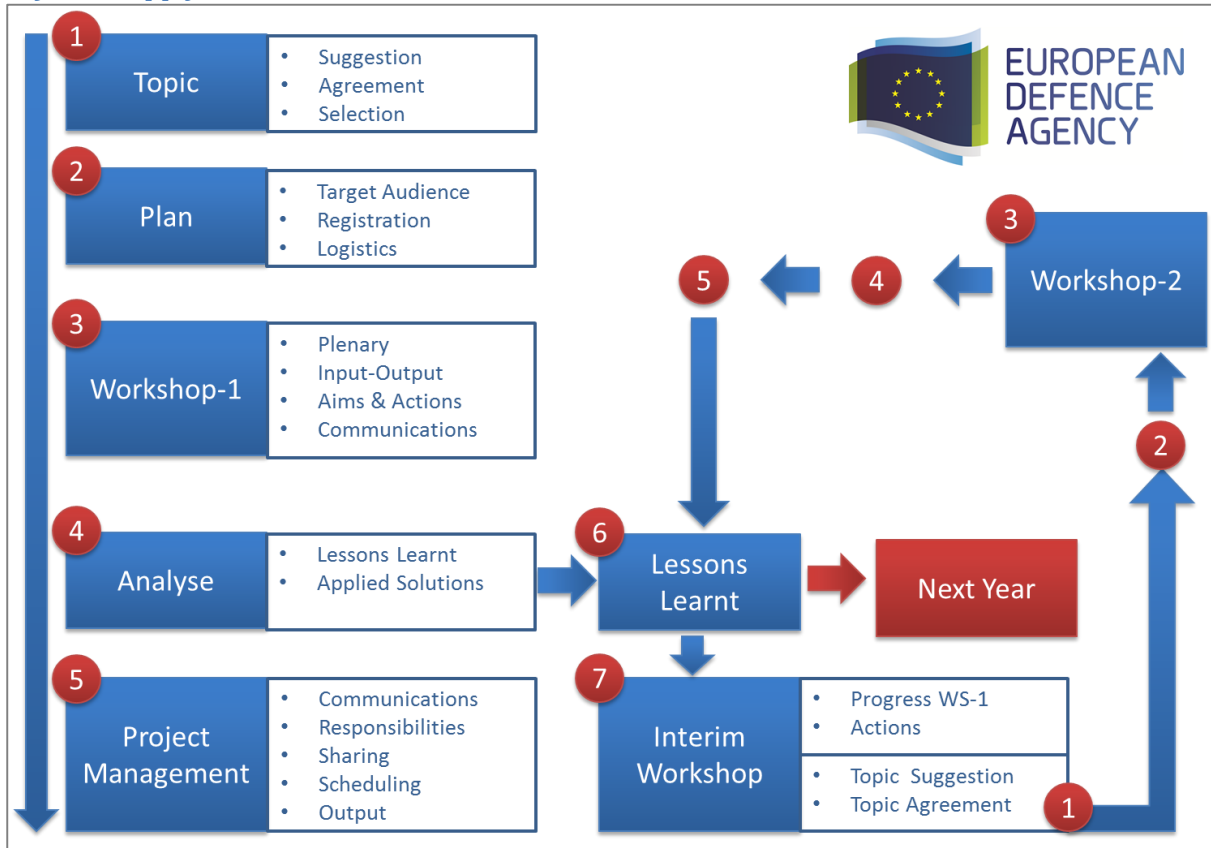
1 Topic
• Suggestion
• Agreement
• Selection

2 Plan
• Target Audience
• Registration
• Logistics

3 Workshop-1
• Plenary
• Input-Output
• Aims & Actions
• Communications

4 Analyse
• Lessons Learnt
• Applied Solutions

5 Project Management
• Communications
• Responsibilities
• Sharing
• Scheduling
• Output

EUROPEAN DEFENCE AGENCY

3 Workshop-2

5

4

2

6 Lessons Learnt

Next Year

7 Interim Workshop
• Progress WS-1
• Actions
• Topic Suggestion
• Topic Agreement

1